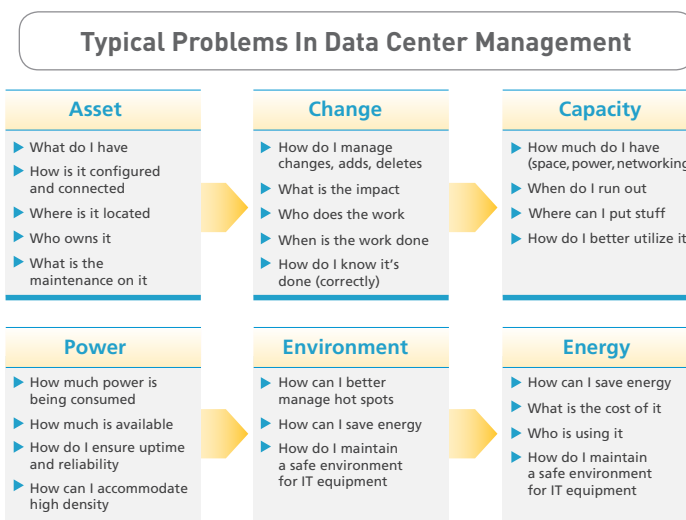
Typical Problems In Data Center Management

Asset

What do I have

How is it configured and connected

Where is it located

Who owns it

What is the maintenance on it

Change

How do I manage changes, adds, deletes

What is the impact

Who does the work

When is the work done

How do I know it's done (correctly)

Capacity

How much do I have (space, power, networking

When do I run out

Where can I put stuff

How do I better utilize it

Power

How much power is being consumed

How much is available

How do I ensure uptime and reliability

How can I accommodate high density

Environment

How can I better manage hot spots

How can I save energy

How do I maintain a safe environment for IT equipment

Energy

How can I save energy

What is the cost of it

Who is using it

How do I maintain a safe environment for IT equipment